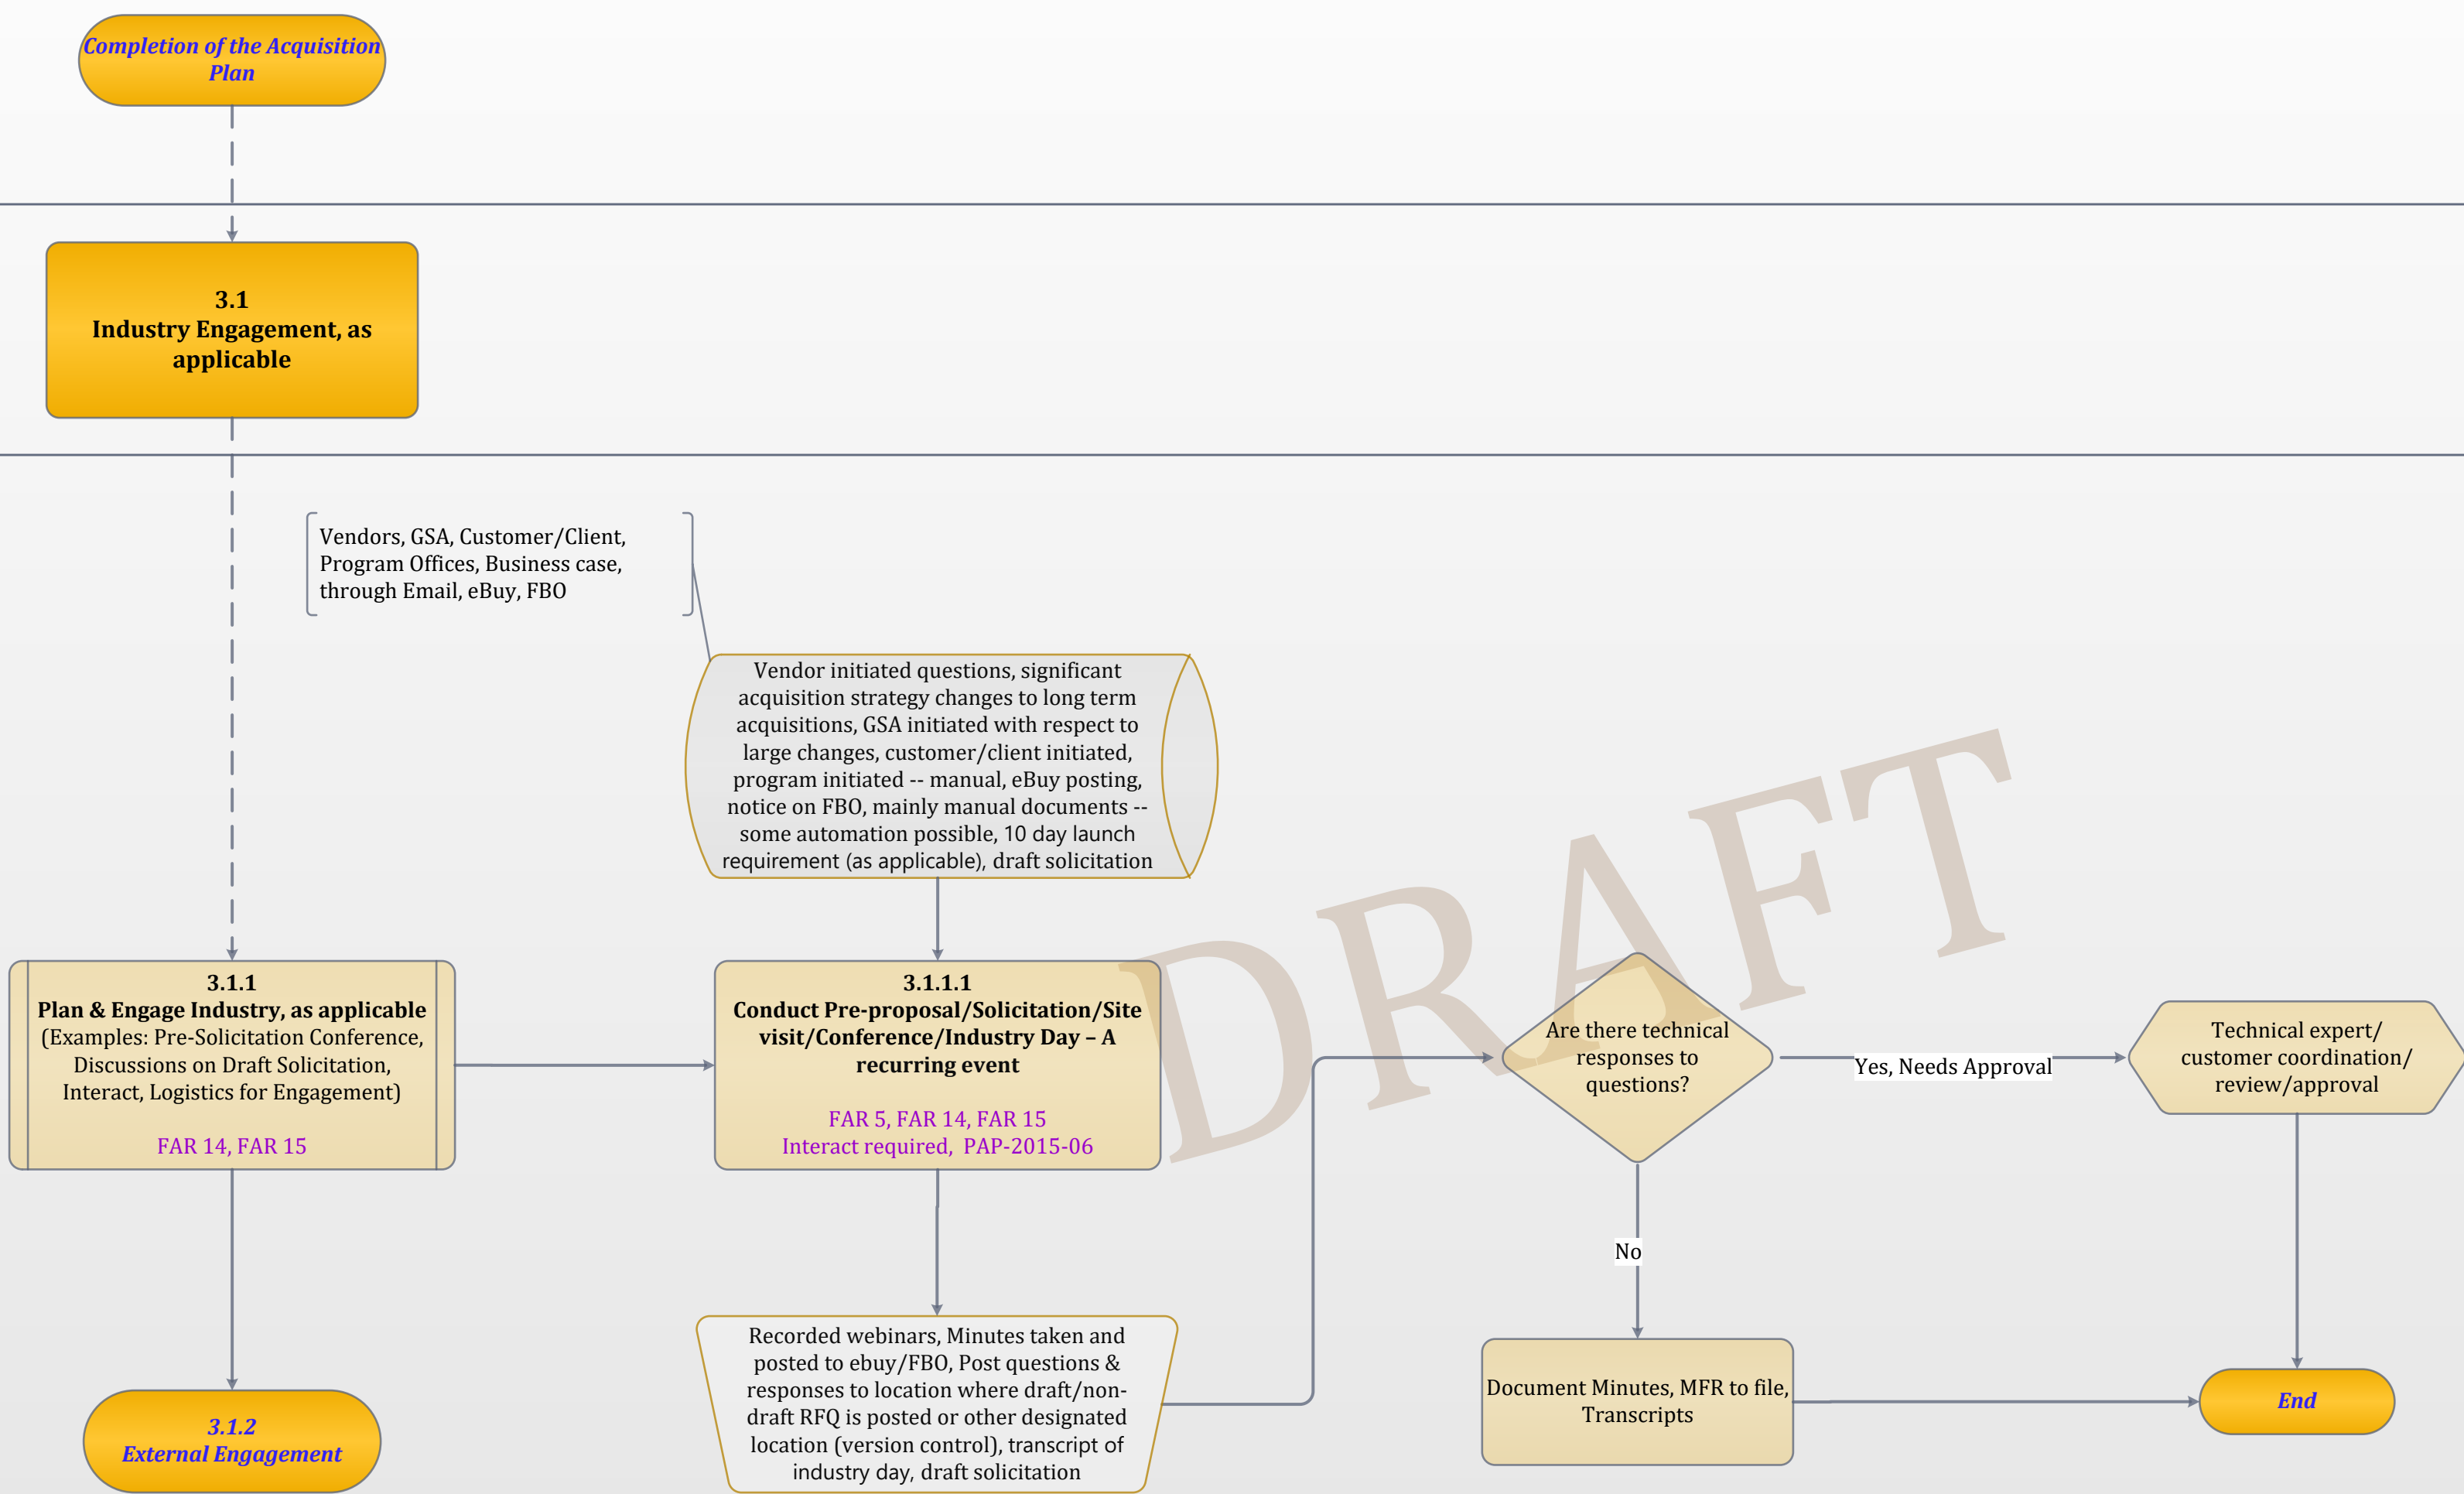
Completion of the Acquisition Plan

3.1
Industry Engagement, as applicable

Vendors, GSA, Customer/Client, Program Offices, Business case, through Email, eBuy, FBO

Vendor initiated questions, significant acquisition strategy changes to long term acquisitions, GSA initiated with respect to large changes, customer/client initiated, program initiated -- manual, eBuy posting, notice on FBO, mainly manual documents -- some automation possible, 10 day launch requirement (as applicable), draft solicitation

DRAFT

3.1.1
Plan & Engage Industry, as applicable
(Examples: Pre-Solicitation Conference, Discussions on Draft Solicitation, Interact, Logistics for Engagement)

FAR 14, FAR 15

3.1.1.1
Conduct Pre-proposal/Solicitation/Site visit/Conference/Industry Day – A recurring event

FAR 5, FAR 14, FAR 15
Interact required, PAP-2015-06

Are there technical responses to questions?

Yes, Needs Approval

Technical expert/ customer coordination/ review/approval

No

Recorded webinars, Minutes taken and posted to ebuy/FBO, Post questions & responses to location where draft/non-draft RFQ is posted or other designated location (version control), transcript of industry day, draft solicitation

Document Minutes, MFR to file, Transcripts

End

3.1.2
External Engagement